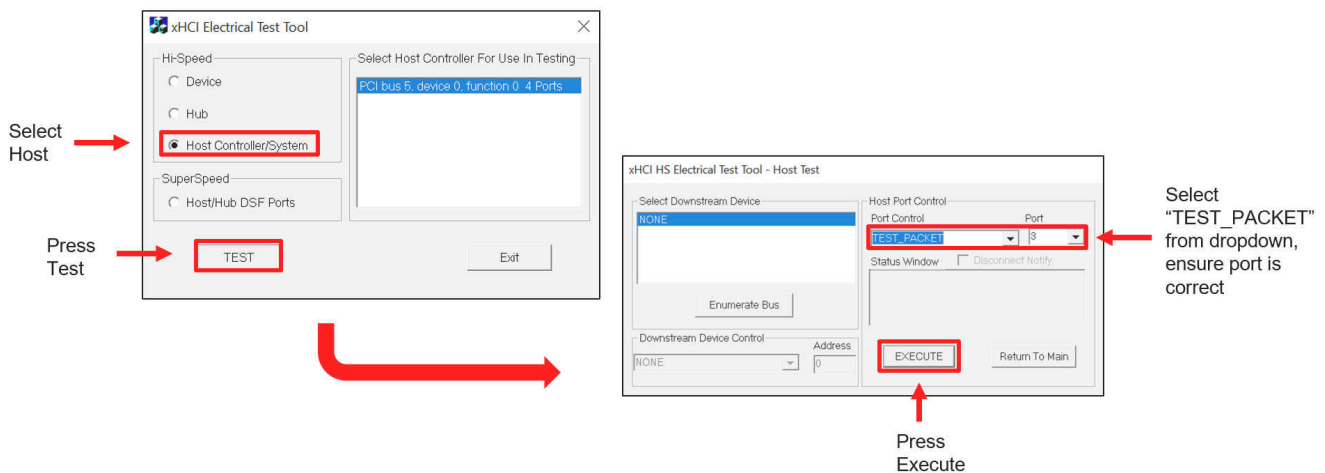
Select Host

Press Test

xHCI Electrical Test Tool

Hi-Speed

Device

Hub

Host Controller/System

SuperSpeed

Host/Hub DSF Ports

Select Host Controller For Use In Testing

PCI bus 5, device 0, function 0, 4 Ports

TEST

Exit

xHCI HS Electrical Test Tool - Host Test

Select Downstream Device

NONE

Enumerate Bus

Downstream Device Control

Address

NONE

0

Host Port Control

Port Control

Port

TEST_PACKET

3

Status Window

Disconnect Notify

EXECUTE

Return To Main

Select "TEST_PACKET" from dropdown, ensure port is correct

Press Execute